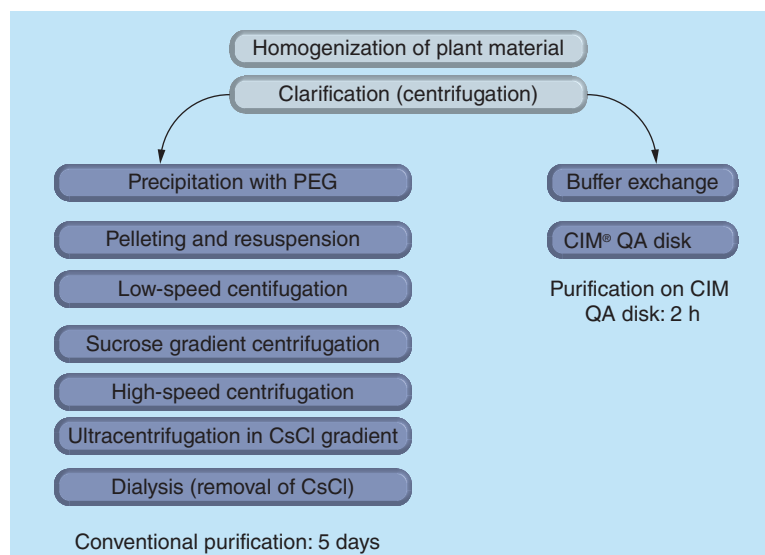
Homogenization of plant material

Clarification (centrifugation)

Precipitation with PEG

Pelleting and resuspension

Low-speed centifugation

Sucrose gradient centrifugation

High-speed centrifugation

Ultracentrifugation in CsCl gradient

Dialysis (removal of CsCl)

Conventional purification: 5 days

Buffer exchange

CIM® QA disk

Purification on CIM QA disk: 2 h